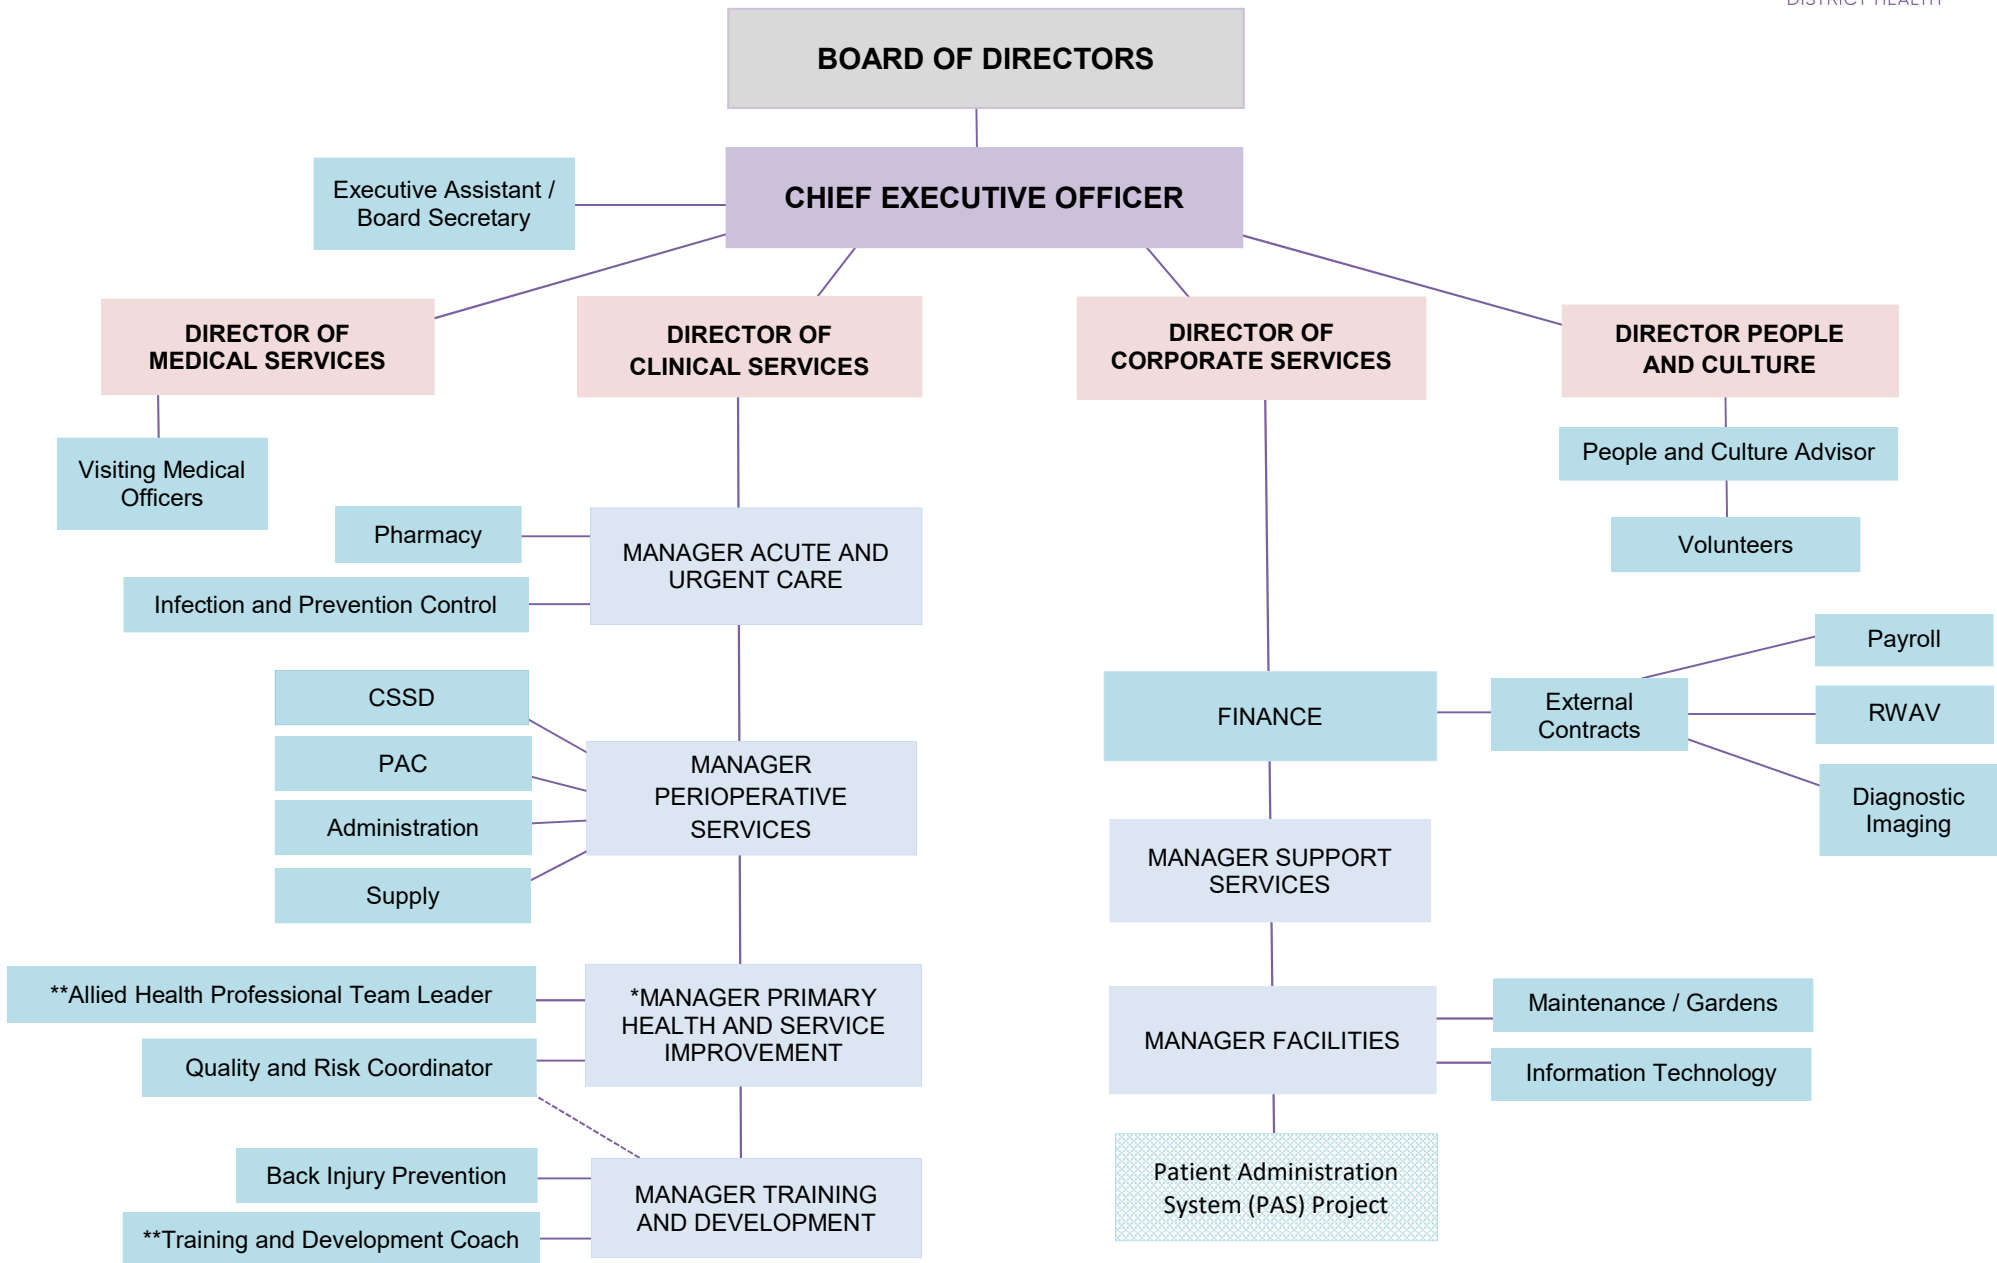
BOARD OF DIRECTORS

CHIEF EXECUTIVE OFFICER

Executive Assistant / Board Secretary

DIRECTOR OF MEDICAL SERVICES

Visiting Medical Officers

DIRECTOR OF CLINICAL SERVICES

Pharmacy

Infection and Prevention Control

MANAGER ACUTE AND URGENT CARE

CSSD

PAC

Administration

Supply

MANAGER PERIOPERATIVE SERVICES

**Allied Health Professional Team Leader

Quality and Risk Coordinator

*MANAGER PRIMARY HEALTH AND SERVICE IMPROVEMENT

Back Injury Prevention

**Training and Development Coach

MANAGER TRAINING AND DEVELOPMENT

DIRECTOR OF CORPORATE SERVICES

FINANCE

External Contracts

Payroll

RWAV

Diagnostic Imaging

MANAGER SUPPORT SERVICES

MANAGER FACILITIES

Maintenance / Gardens

Information Technology

Patient Administration System (PAS) Project

DIRECTOR PEOPLE AND CULTURE

People and Culture Advisor

Volunteers